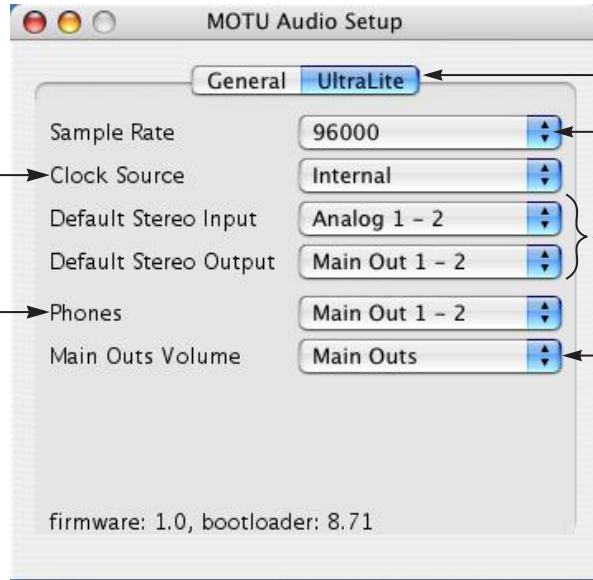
MOTU Audio Setup

General UltraLite

Sample Rate 96000
Clock Source Internal
Default Stereo Input Analog 1 - 2
Default Stereo Output Main Out 1 - 2
Phones Main Out 1 - 2
Main Outs Volume Main Outs

firmware: 1.0, bootloader: 8.71